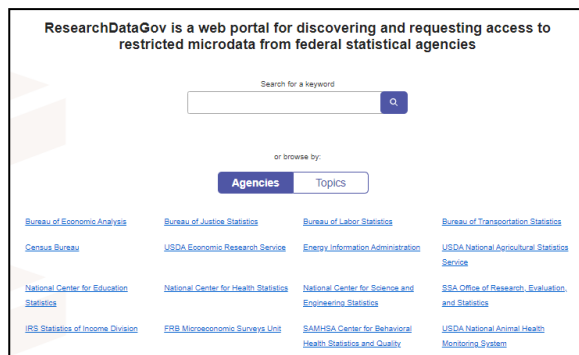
ResearchDataGov is a web portal for discovering and requesting access to restricted microdata from federal statistical agencies

Search for a keyword

or browse by:

Agencies Topics

| Bureau of Economic Analysis | Bureau of Justice Statistics | Bureau of Labor Statistics | Bureau of Transportation Statistics |
|---|---|---|---|
| Census Bureau | USDA Economic Research Service | Energy Information Administration | USDA National Agricultural Statistics Service |
| National Center for Education Statistics | National Center for Health Statistics | National Center for Science and Engineering Statistics | SSA Office of Research, Evaluation, and Statistics |
| IRS Statistics of Income Division | FRB Microeconomic Surveys Unit | SAMHSA Center for Behavioral Health Statistics and Quality | USDA National Animal Health Monitoring System |